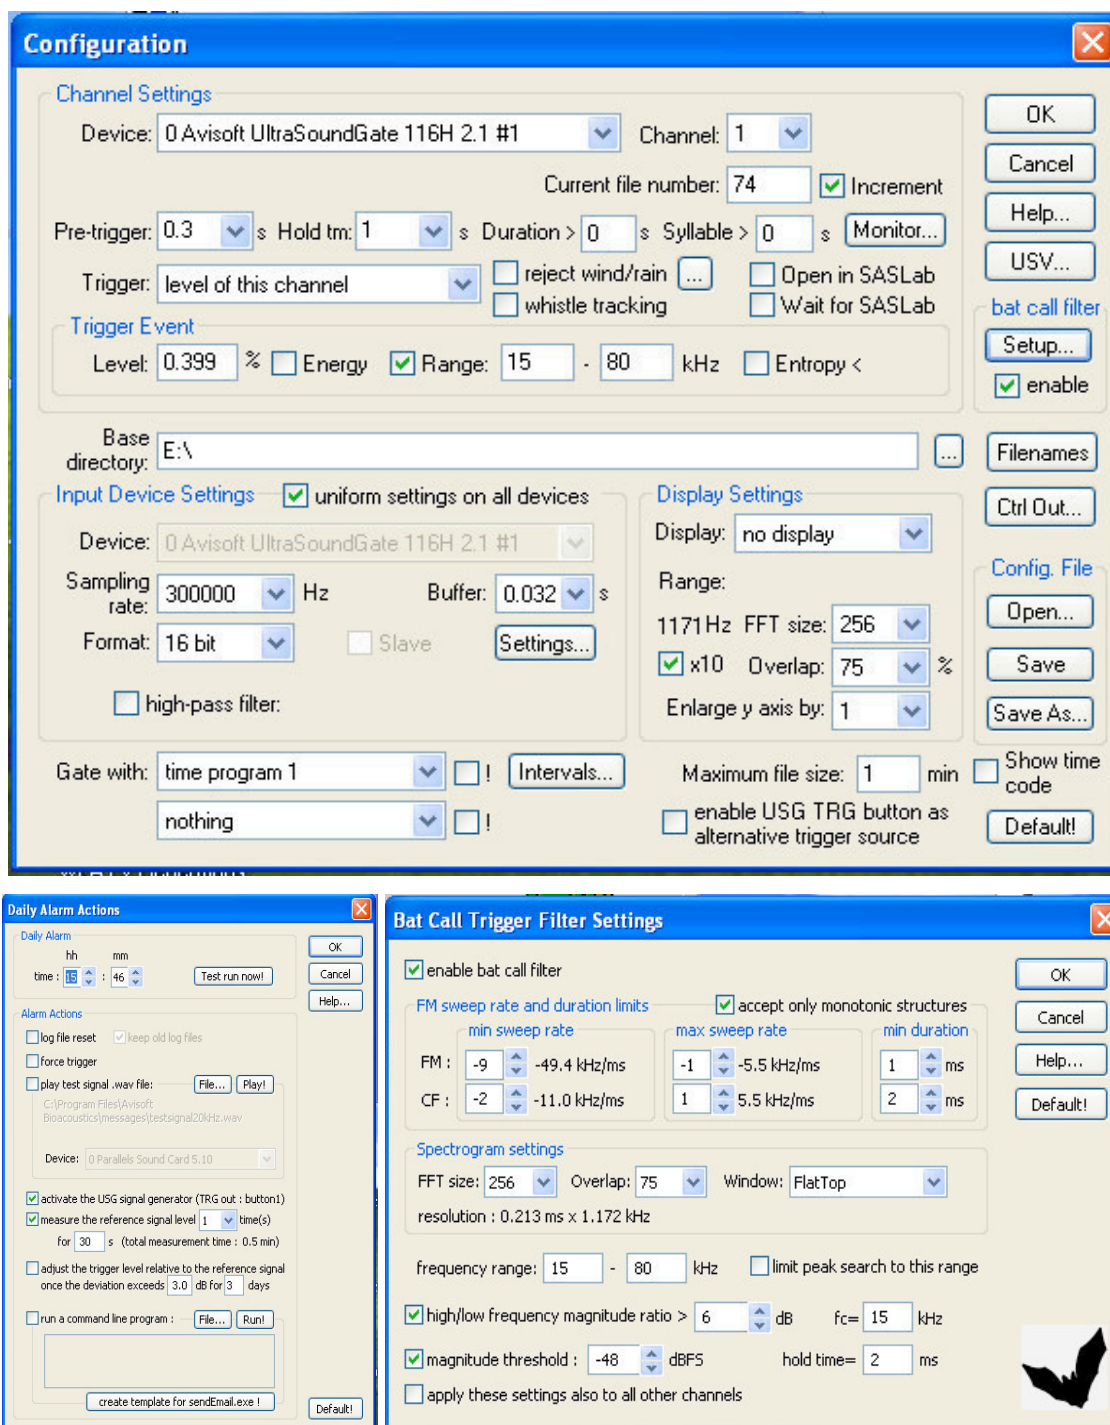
Configuration

Channel Settings

Device: 0 Avisoft UltraSoundGate 116H 2.1 #1
Channel: 1
Current file number: 74
Increment
Pre-trigger: 0.3 s Hold tm: 1 s Duration > 0 s Syllable > 0 s Monitor...
Trigger: level of this channel
reject wind/rain ...
whistle tracking
Open in SASLab
Wait for SASLab
Trigger Event
Level: 0.399 % Energy Range: 15 - 80 kHz Entropy <

OK
Cancel
Help...
USV...
bat call filter
Setup...
enable

Base directory: E:\ ...
Filenames

Input Device Settings
uniform settings on all devices
Device: 0 Avisoft UltraSoundGate 116H 2.1 #1
Sampling rate: 300000 Hz
Buffer: 0.032 s
Format: 16 bit
Slave
Settings...
high-pass filter:

Display Settings
Display: no display
Range:
1171 Hz FFT size: 256
x10 Overlap: 75 %
Enlarge y axis by: 1

Ctrl Out...
Config. File
Open...
Save
Save As...

Gate with: time program 1 !
Intervals...
nothing !
Maximum file size: 1 min
Show time code
enable USG TRG button as alternative trigger source
Default!

Daily Alarm Actions

Daily Alarm
hh mm
time : 15 : 46
Test run now!
OK
Cancel
Help...
Alarm Actions
log file reset
keep old log files
force trigger
play test signal .wav file:
File...
Play!
C:\Program Files\Avisoft Bioacoustics\messages\testsignal20kHz.wav
Device: 0 Parallels Sound Card 5.10
activate the USG signal generator (TRG out : button1)
measure the reference signal level 1 time(s)
for 30 s (total measurement time : 0.5 min)
adjust the trigger level relative to the reference signal once the deviation exceeds 3.0 dB for 3 days
run a command line program :
File...
Run!
create template for sendEmail.exe !
Default!

Bat Call Trigger Filter Settings

enable bat call filter
OK
Cancel
Help...
Default!
FM sweep rate and duration limits
accept only monotonic structures
min sweep rate
max sweep rate
min duration
FM : -9 -49.4 kHz/ms -1 -5.5 kHz/ms 1 ms
CF : -2 -11.0 kHz/ms 1 5.5 kHz/ms 2 ms
Spectrogram settings
FFT size: 256 Overlap: 75 Window: FlatTop
resolution : 0.213 ms x 1.172 kHz
frequency range: 15 - 80 kHz
limit peak search to this range
high/low frequency magnitude ratio > 6 dB fc= 15 kHz
magnitude threshold : -48 dBFS hold time= 2 ms
apply these settings also to all other channels